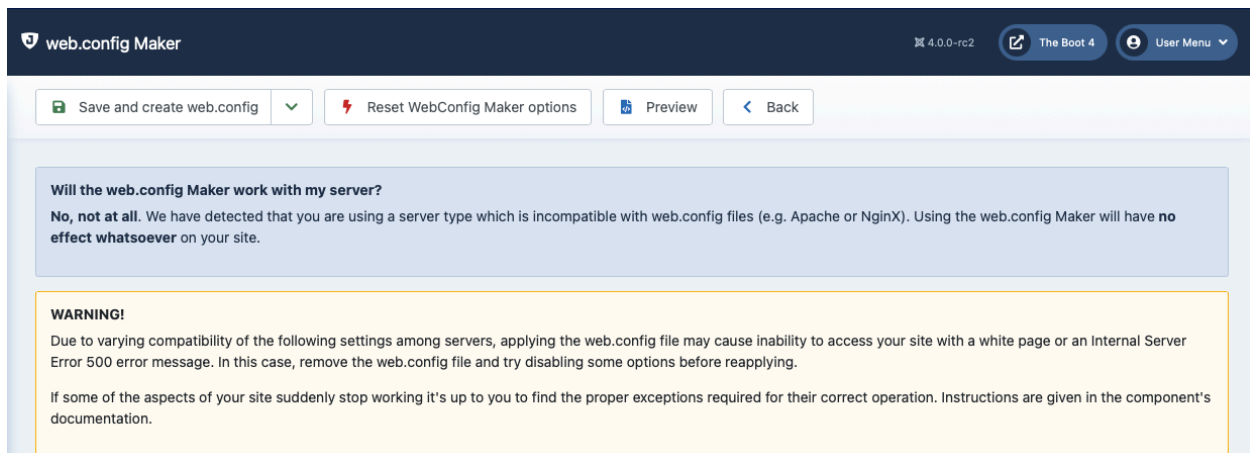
web.config Maker

4.0.0-rc2

The Boot 4

User Menu

Save and create web.config

Reset WebConfig Maker options

Preview

Back

**Will the web.config Maker work with my server?**

**No, not at all**. We have detected that you are using a server type which is incompatible with web.config files (e.g. Apache or NginX). Using the web.config Maker will have **no effect whatsoever** on your site.

**WARNING!**

Due to varying compatibility of the following settings among servers, applying the web.config file may cause inability to access your site with a white page or an Internal Server Error 500 error message. In this case, remove the web.config file and try disabling some options before reapplying.

If some of the aspects of your site suddenly stop working it's up to you to find the proper exceptions required for their correct operation. Instructions are given in the component's documentation.